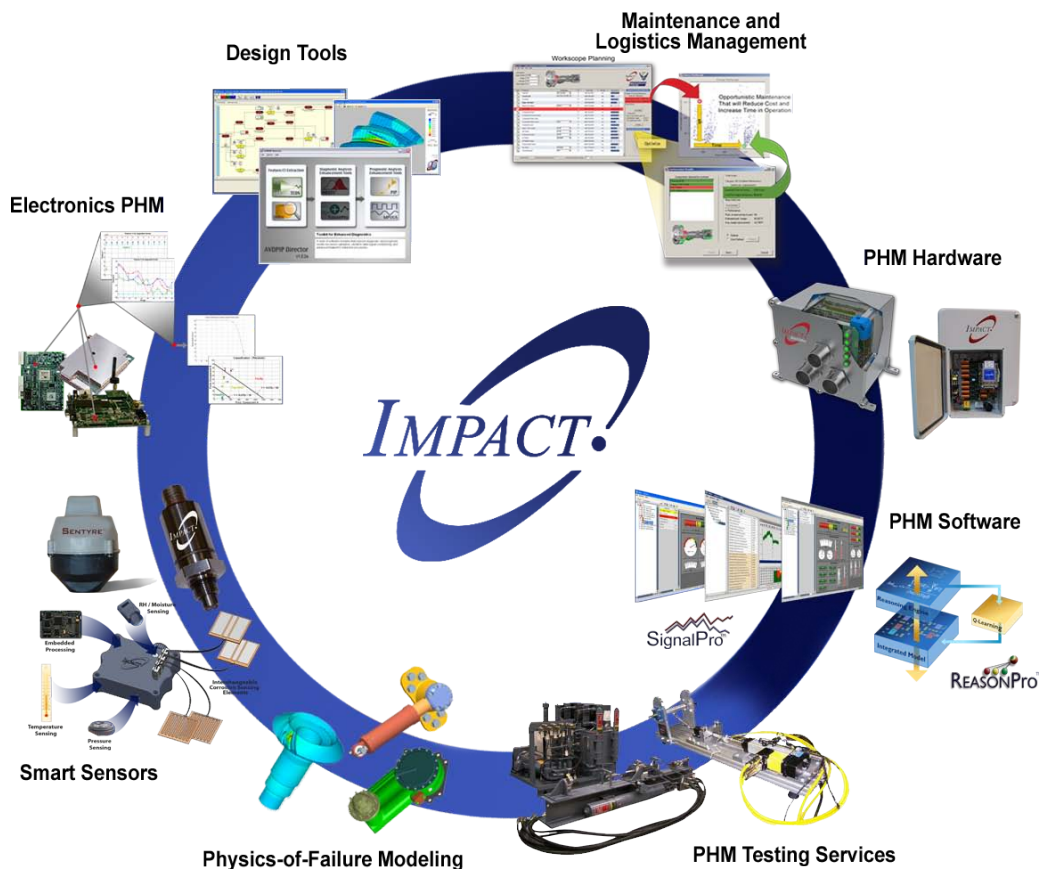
Maintenance and Logistics Management

Workscope Planning

Opportunistic Maintenance That will Reduce Cost and Increase Time in Operation

Design Tools

AVDPIP Director

Electronics PHM

PHM Hardware

IMPACT

IMPACT

PHM Software

SignalPro

Reasoning Engine

Q-Learning

Integrated Model

REASONPro

SENTYRE

RH / Moisture Sensing

Embedded Processing

Interchangeable Corrosion Sensing Elements

Temperature Sensing

Pressure Sensing

Smart Sensors

Physics-of-Failure Modeling

PHM Testing Services